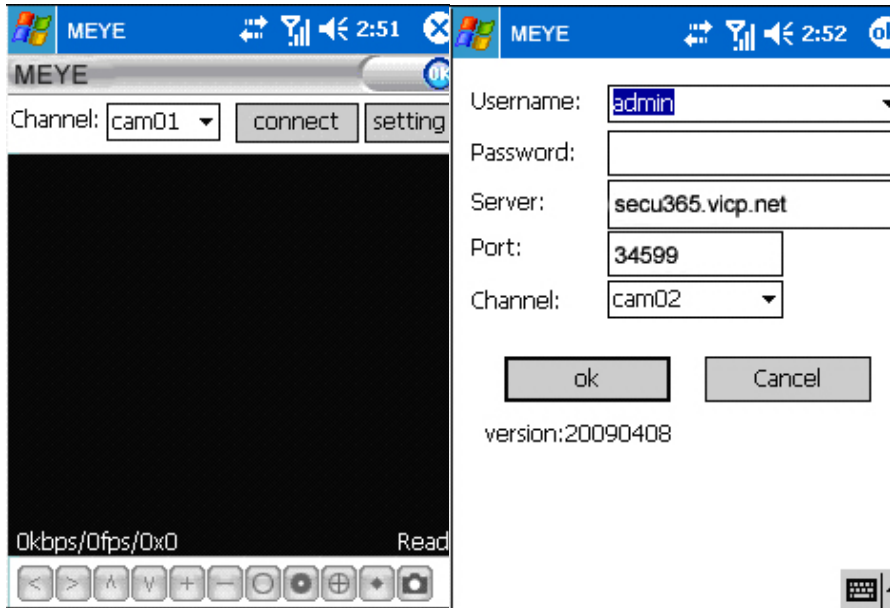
MEYE 2:51

MEYE

Channel: cam01 connect setting

0kbps/0fps/0x0 Read

< > ∧ ∨ + − ○

MEYE 2:52

Username: admin

Password:

Server: secu365.vicp.net

Port: 34599

Channel: cam02

ok Cancel

version:20090408